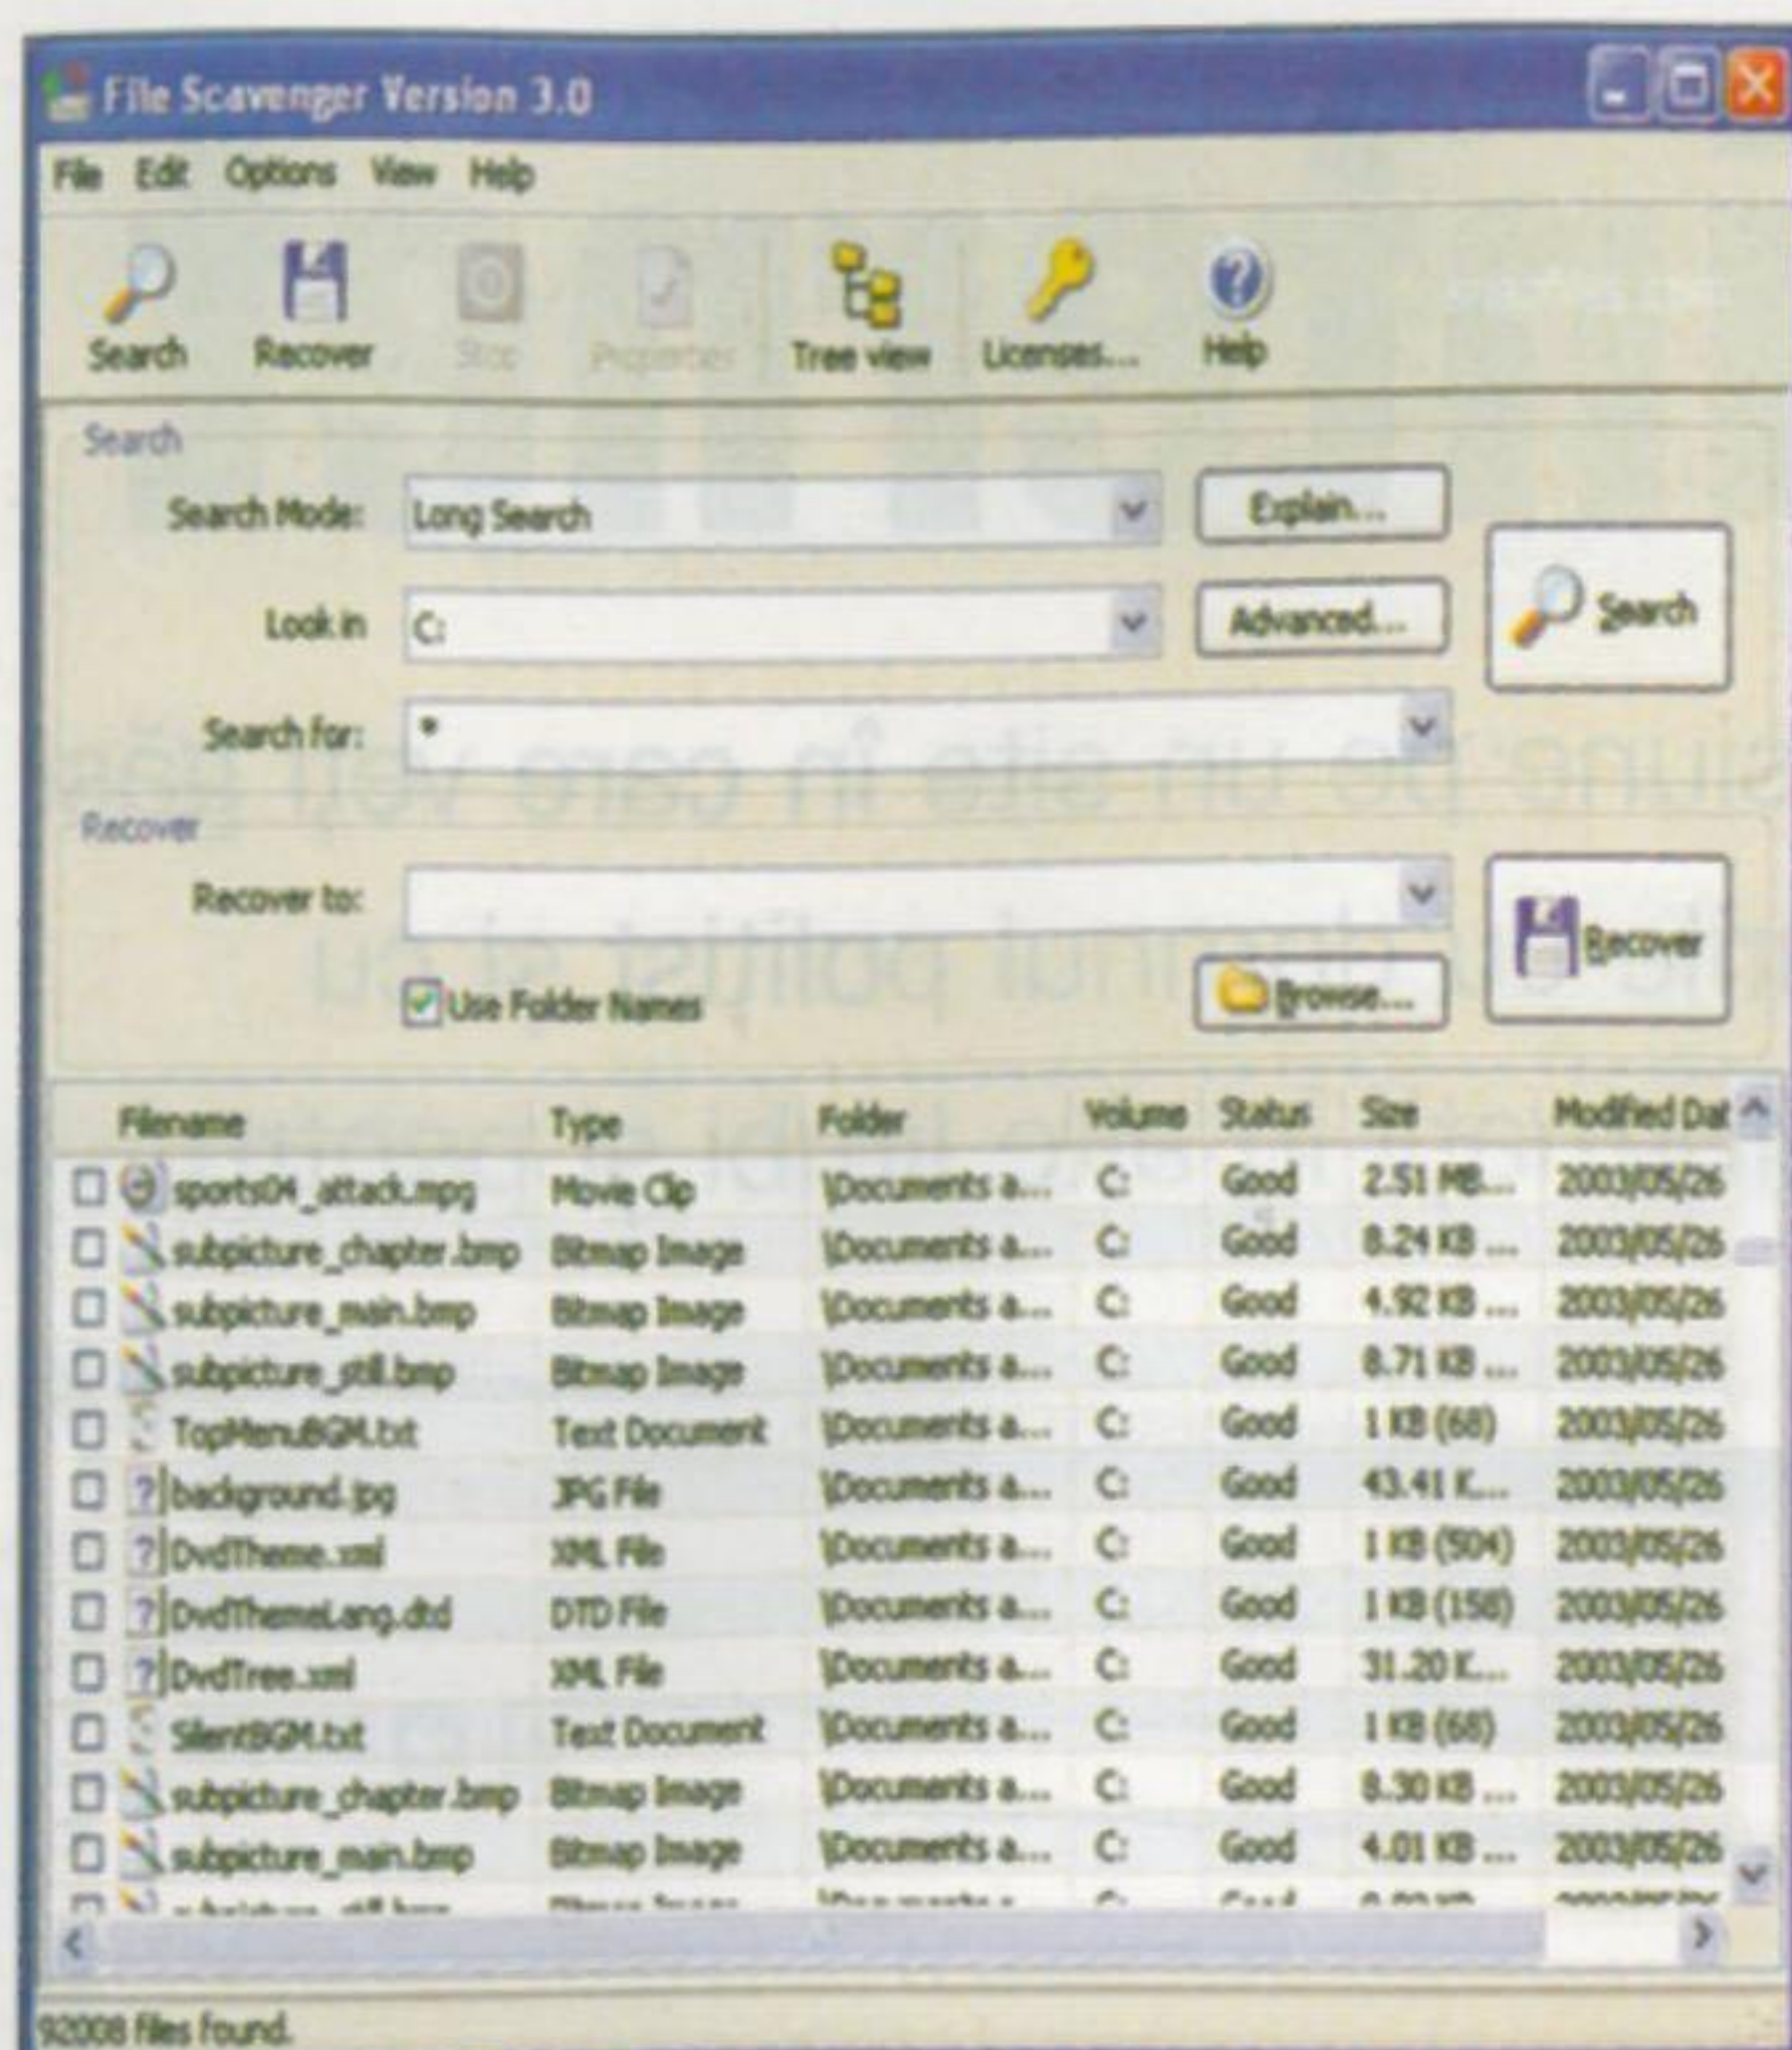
File Scavenger Version 3.0

File Edit Options View Help

Search Recover Stop Properties Tree view Licenses... Help

Search

Search Mode: Long Search Explain...

Look in C: Advanced...

Search

Search for: *

Recover

Recover to:

Recover

Browse...

Use Folder Names

| Filename | Type | Folder | Volume | Status | Size | Modified Dat |
|---|---|---|---|---|---|---|
| sports04_attack.mpg | Movie Clip | \Documents a... | C: | Good | 2.51 MB... | 2003/05/26 |
| subpicture_chapter.bmp | Bitmap Image | \Documents a... | C: | Good | 8.24 KB ... | 2003/05/26 |
| subpicture_main.bmp | Bitmap Image | \Documents a... | C: | Good | 4.92 KB ... | 2003/05/26 |
| subpicture_still.bmp | Bitmap Image | \Documents a... | C: | Good | 8.71 KB ... | 2003/05/26 |
| TopMenuBGM.txt | Text Document | \Documents a... | C: | Good | 1 KB (68) | 2003/05/26 |
| background.jpg | JPG File | \Documents a... | C: | Good | 43.41 K... | 2003/05/26 |
| DvdTheme.xml | XML File | \Documents a... | C: | Good | 1 KB (504) | 2003/05/26 |
| DvdThemeLang.dtd | DTD File | \Documents a... | C: | Good | 1 KB (158) | 2003/05/26 |
| DvdTree.xml | XML File | \Documents a... | C: | Good | 31.20 K... | 2003/05/26 |
| SilentBGM.txt | Text Document | \Documents a... | C: | Good | 1 KB (68) | 2003/05/26 |
| subpicture_chapter.bmp | Bitmap Image | \Documents a... | C: | Good | 8.30 KB ... | 2003/05/26 |
| subpicture_main.bmp | Bitmap Image | \Documents a... | C: | Good | 4.01 KB ... | 2003/05/26 |
| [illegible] | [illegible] | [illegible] | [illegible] | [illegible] | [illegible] | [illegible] |

92008 Files found.